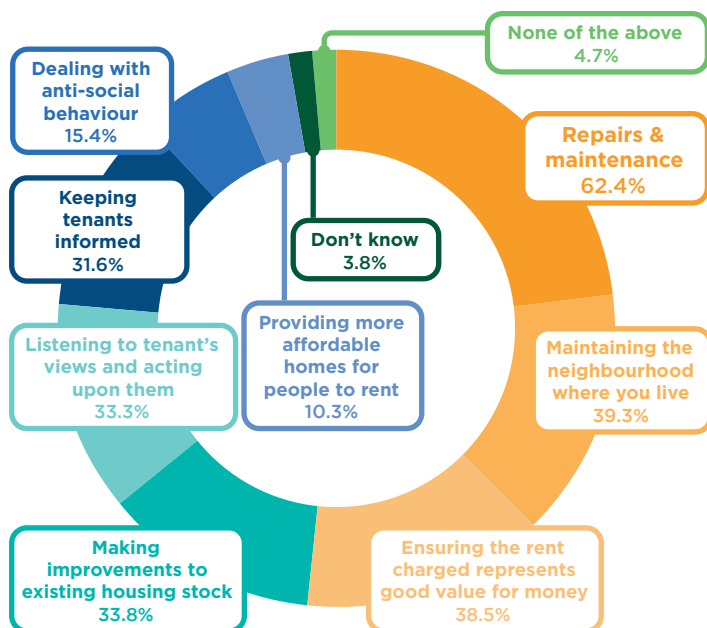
None of the above
4.7%

Dealing with anti-social behaviour
15.4%

Repairs & maintenance
62.4%

Keeping tenants informed
31.6%

Don't know
3.8%

Providing more affordable homes for people to rent
10.3%

Listening to tenant's views and acting upon them
33.3%

Maintaining the neighbourhood where you live
39.3%

Making improvements to existing housing stock
33.8%

Ensuring the rent charged represents good value for money
38.5%